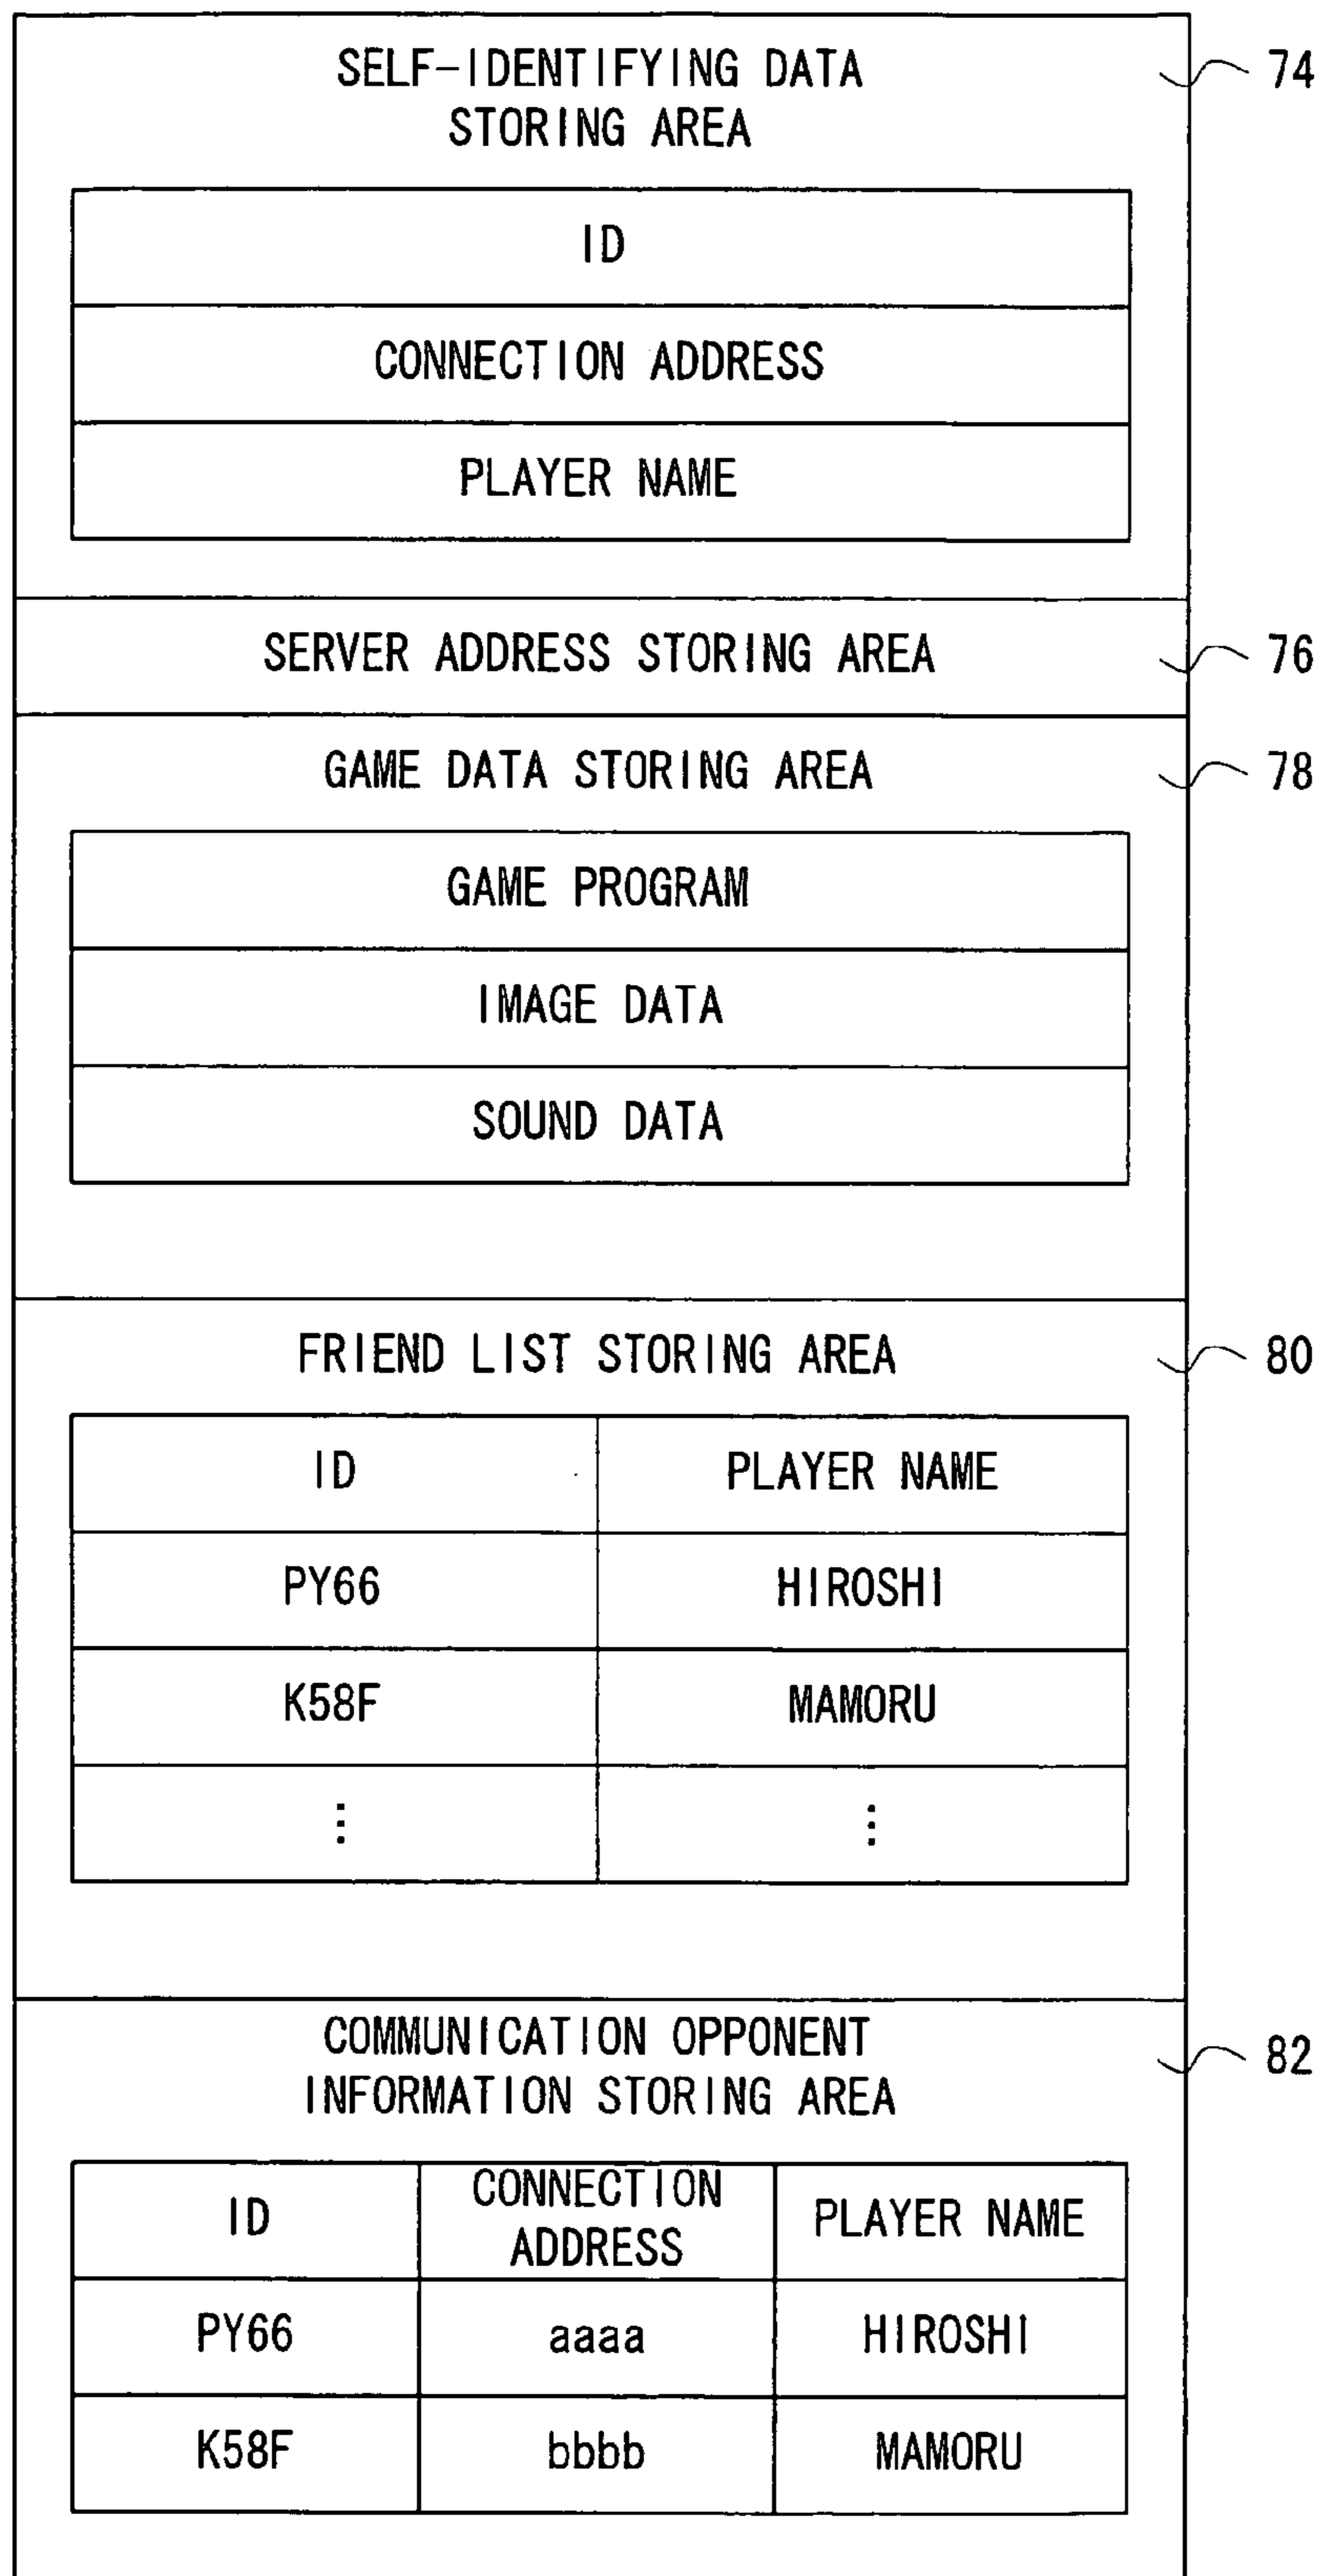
SELF-IDENTIFYING DATA STORING AREA

74

ID

CONNECTION ADDRESS

PLAYER NAME

SERVER ADDRESS STORING AREA

76

GAME DATA STORING AREA

78

GAME PROGRAM

IMAGE DATA

SOUND DATA

FRIEND LIST STORING AREA

80

| ID | PLAYER NAME |
|---|---|
| PY66 | HIROSHI |
| K58F | MAMORU |
| ⋮ | ⋮ |

COMMUNICATION OPPONENT INFORMATION STORING AREA

82

| ID | CONNECTION ADDRESS | PLAYER NAME |
|---|---|---|
| PY66 | aaaa | HIROSHI |
| K58F | bbbb | MAMORU |